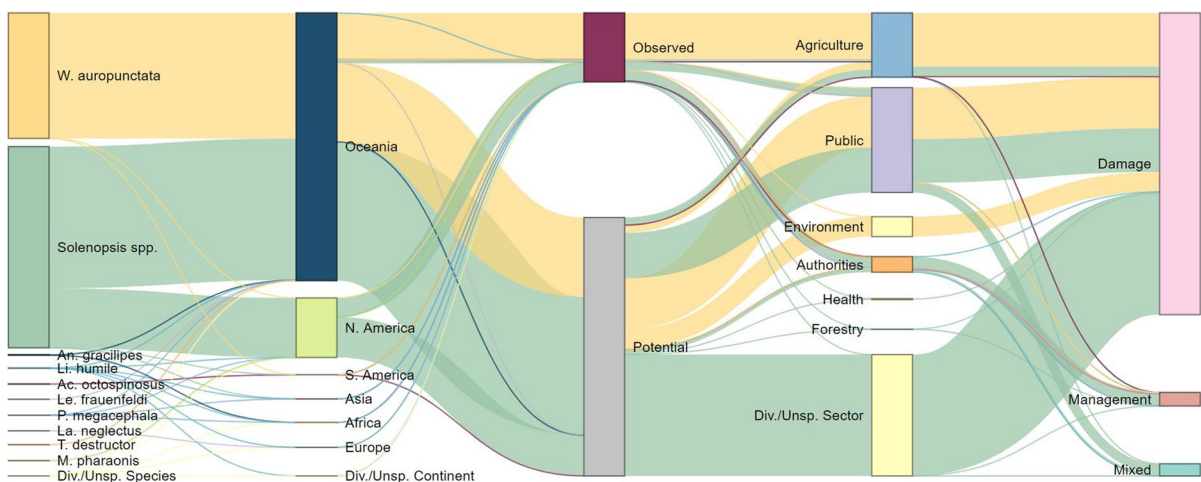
W. auropunctata
Solenopsis spp.
An. gracilipes
Li. humile
Ac. octospinosus
Le. frauenfeldi
P. megacephala
La. neglectus
T. destructor
M. pharaonis
Div./Unsp. Species
Oceania
N. America
S. America
Asia
Africa
Europe
Div./Unsp. Continent
Observed
Potential
Agriculture
Public
Environment
Authorities
Health
Forestry
Div./Unsp. Sector
Damage
Management
Mixed